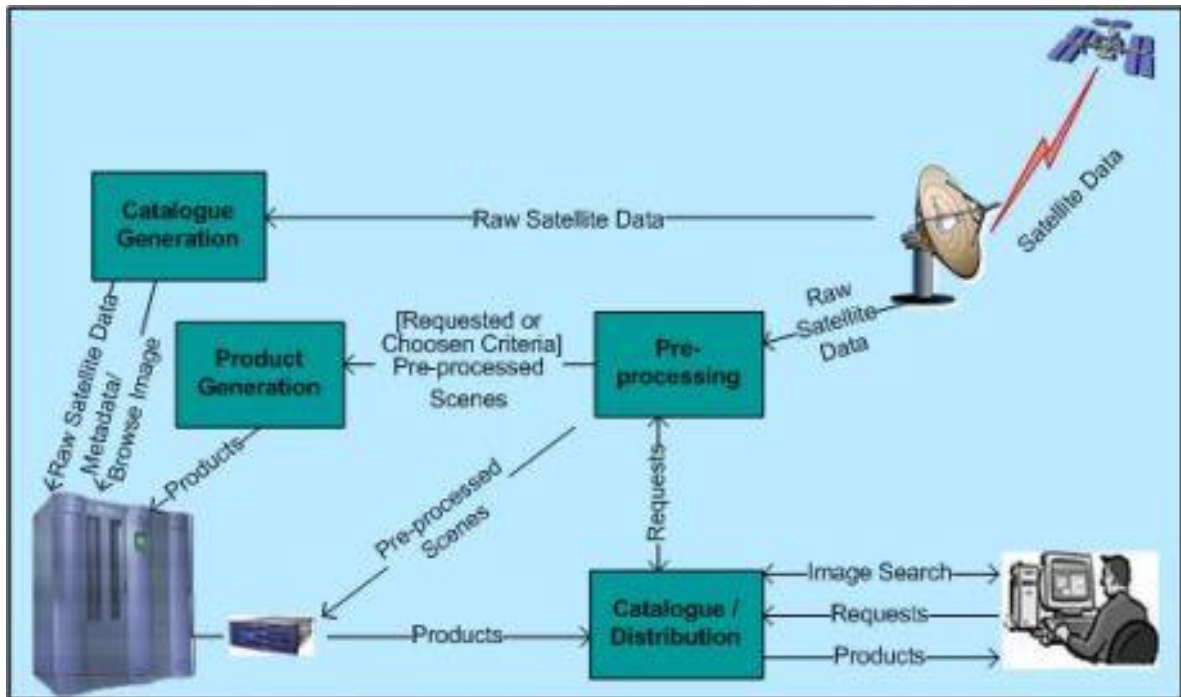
Satellite Data

Catalogue Generation

Raw Satellite Data

Raw Satellite Data

Product Generation

[Requested or Choosen Criteria] Pre-processed Scenes

Pre-processing

Raw Satellite Data

Metadata/ Browse Image

Products

Pre-processed Scenes

Requests

Image Search

Requests

Products

Products

Catalogue / Distribution